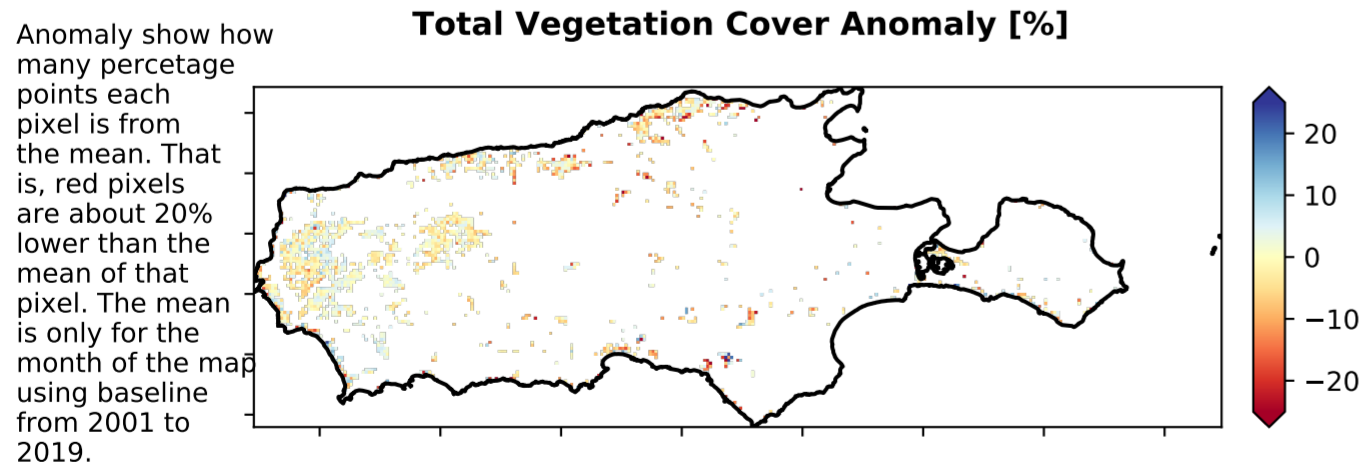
Anomaly show how many percetage points each pixel is from the mean. That is, red pixels are about 20% lower than the mean of that pixel. The mean is only for the month of the map using baseline from 2001 to 2019.

Total Vegetation Cover Anomaly [%]

20
10
0
−10
−20